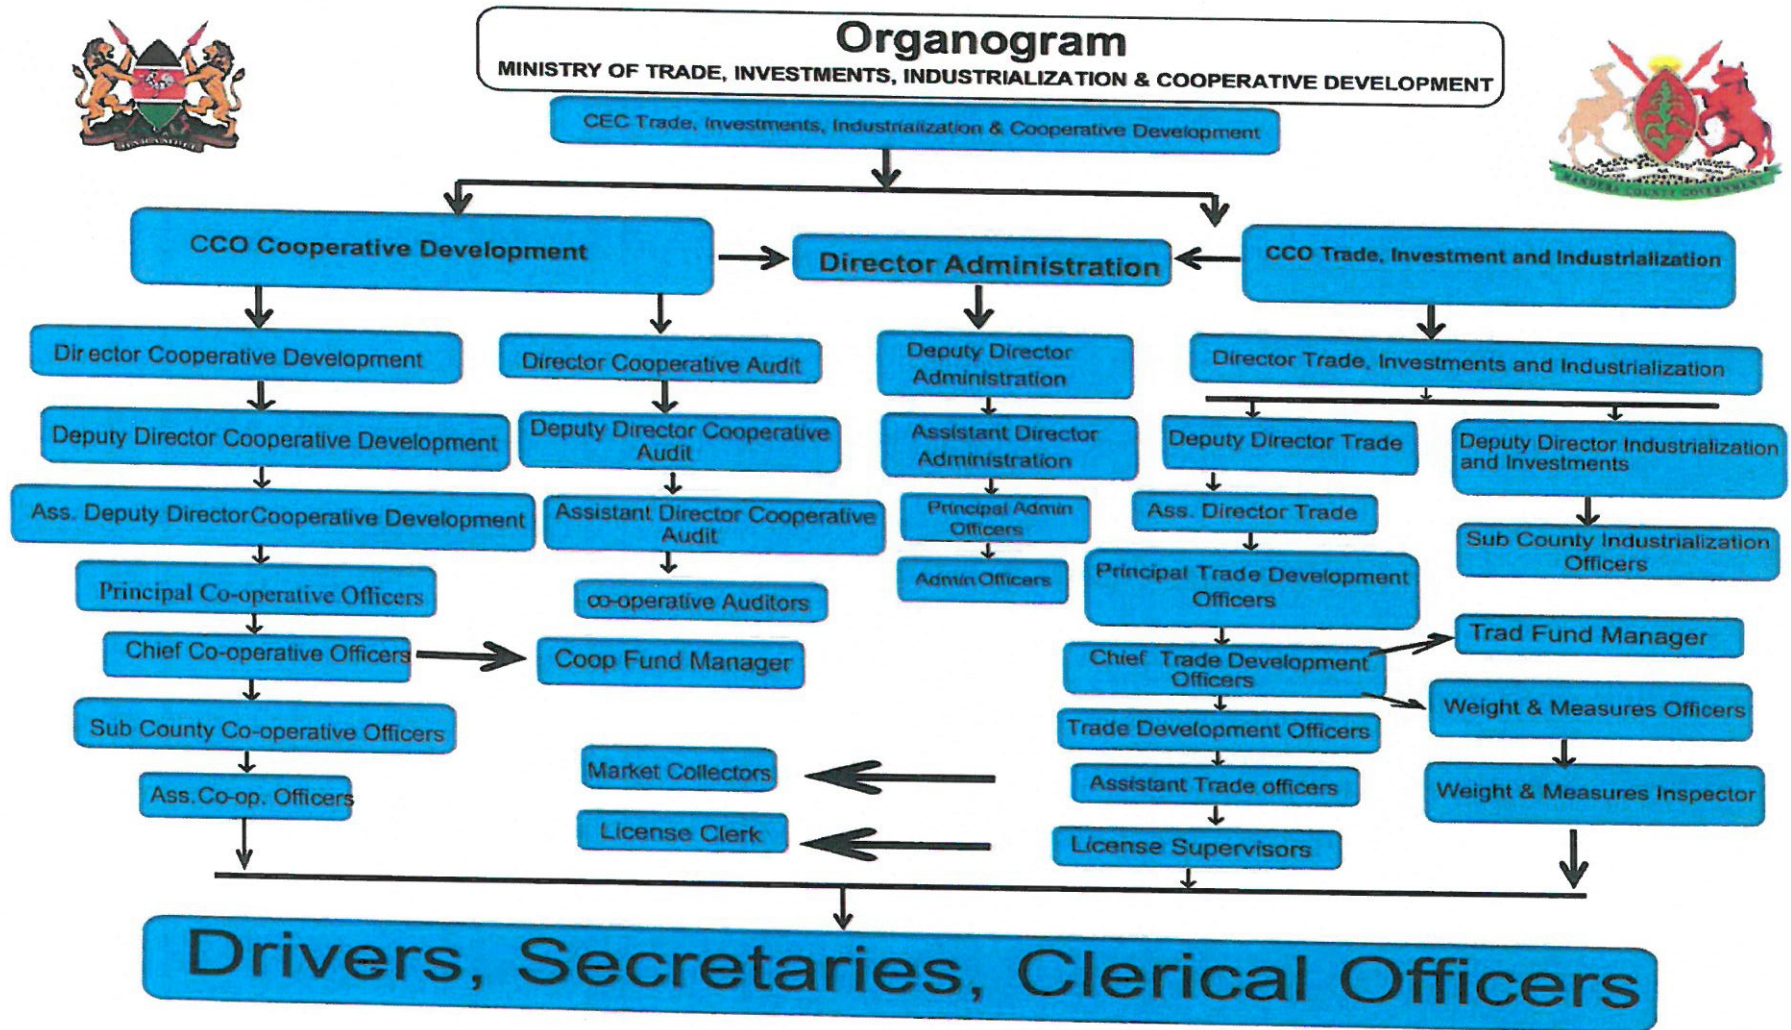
HARAMBEE

Organogram
MINISTRY OF TRADE, INVESTMENTS, INDUSTRIALIZATION & COOPERATIVE DEVELOPMENT

MANDERA COUNTY GOVERNMENT

CEC Trade, Investments, Industrialization & Cooperative Development

CCO Cooperative Development

Director Administration

CCO Trade, Investment and Industrialization

Director Cooperative Development

Deputy Director Cooperative Development

Ass. Deputy DirectorCooperative Development

Principal Co-operative Officers

Chief Co-operative Officers

Sub County Co-operative Officers

Ass.Co-op. Officers

Director Cooperative Audit

Deputy Director Cooperative Audit

Assistant Director Cooperative Audit

co-operative Auditors

Coop Fund Manager

Market Collectors

License Clerk

Deputy Director Administration

Assistant Director Administration

Principal Admin Officers

Admin Officers

Director Trade, Investments and Industrialization

Deputy Director Trade

Ass. Director Trade

Principal Trade Development Officers

Chief Trade Development Officers

Trade Development Officers

Assistant Trade officers

License Supervisors

Deputy Director Industrialization and Investments

Sub County Industrialization Officers

Trad Fund Manager

Weight & Measures Officers

Weight & Measures Inspector

Drivers, Secretaries, Clerical Officers